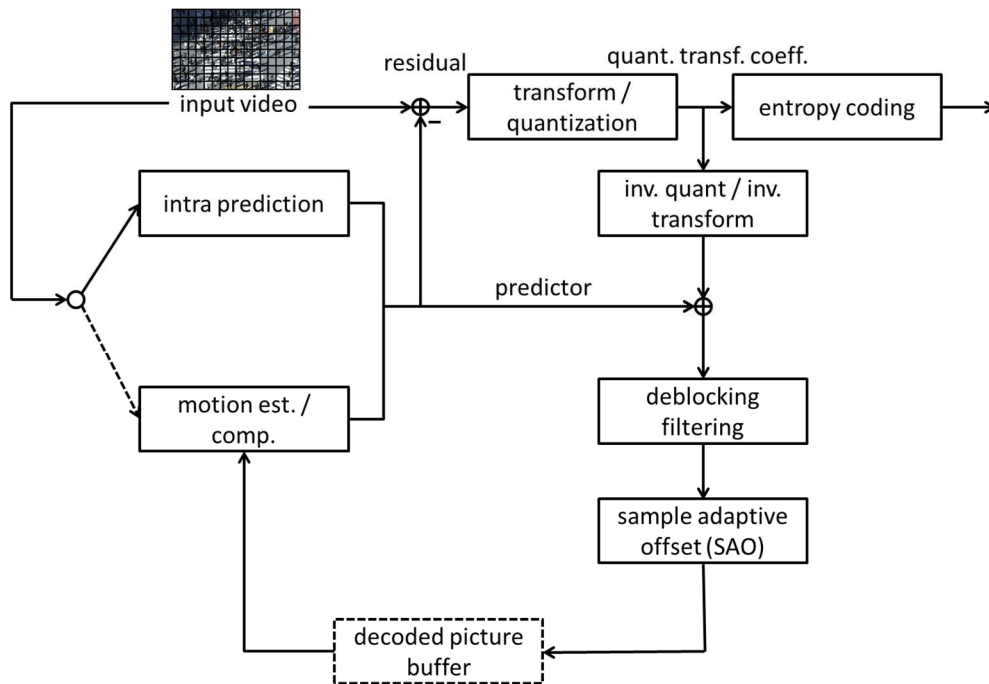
residual

quant. transf. coeff.

input video

–

transform / quantization

entropy coding

intra prediction

inv. quant / inv. transform

predictor

motion est. / comp.

deblocking filtering

sample adaptive offset (SAO)

decoded picture buffer